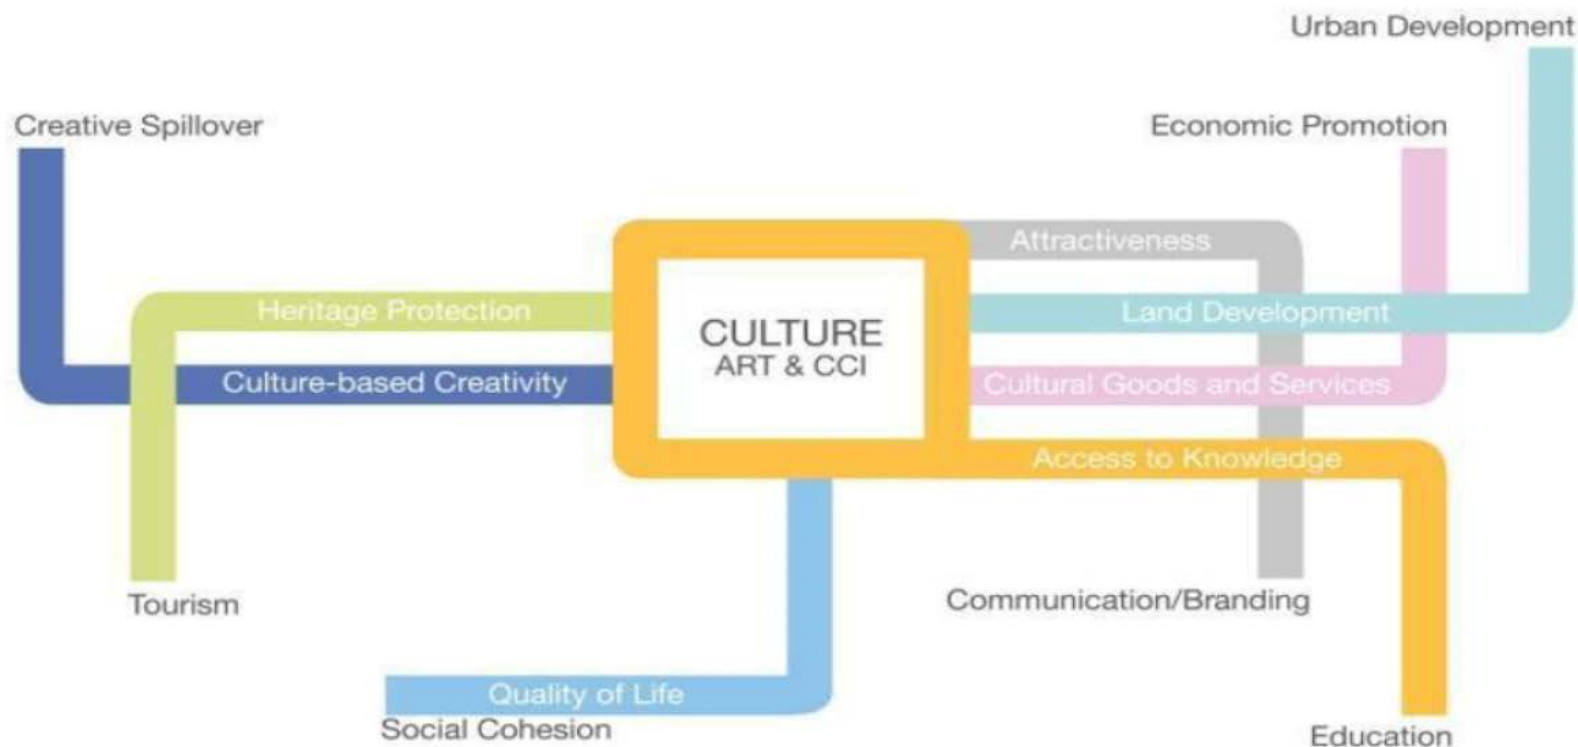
Urban Development

Creative Spillover

Economic Promotion

Attractiveness

Heritage Protection

CULTURE
ART & CCI

Land Development

Culture-based Creativity

Cultural Goods and Services

Access to Knowledge

Tourism

Communication/Branding

Quality of Life

Social Cohesion

Education